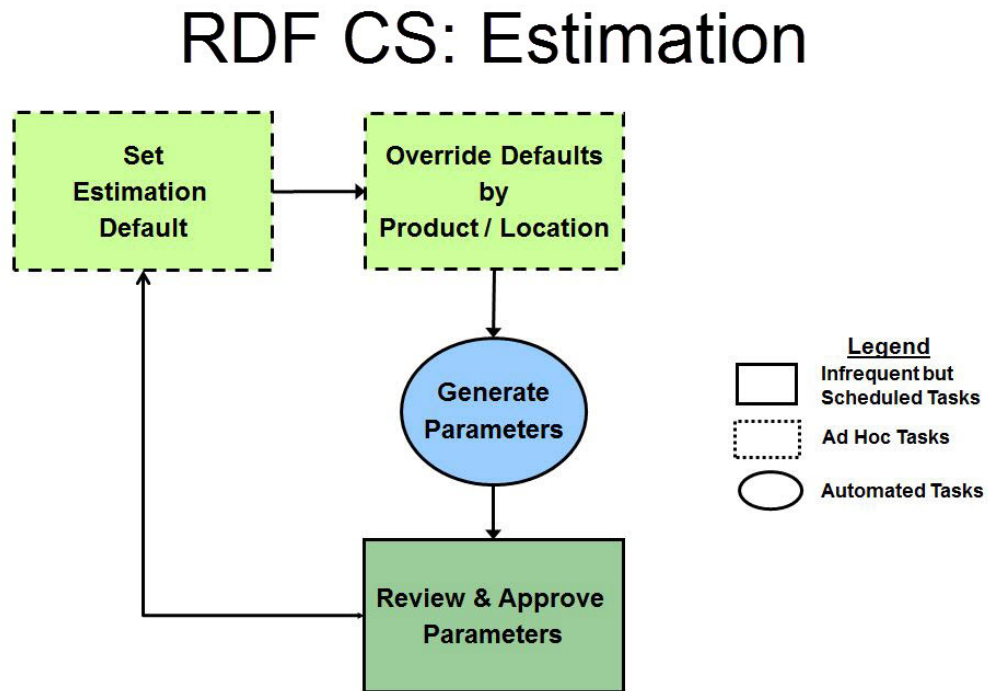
RDF CS: Estimation

Set Estimation Default

Override Defaults by Product / Location

Generate Parameters

Review & Approve Parameters

Legend

Infrequent but Scheduled Tasks

Ad Hoc Tasks

Automated Tasks